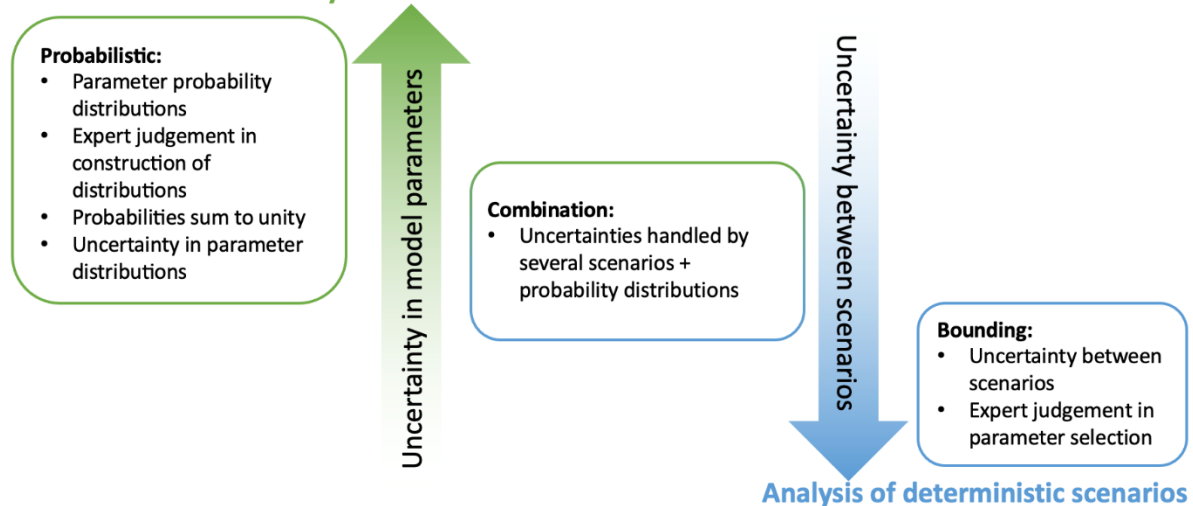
**Probabilistic:**
- Parameter probability distributions
- Expert judgement in construction of distributions
- Probabilities sum to unity
- Uncertainty in parameter distributions

Uncertainty in model parameters

**Combination:**
- Uncertainties handled by several scenarios + probability distributions

Uncertainty between scenarios

**Bounding:**
- Uncertainty between scenarios
- Expert judgement in parameter selection

Analysis of deterministic scenarios